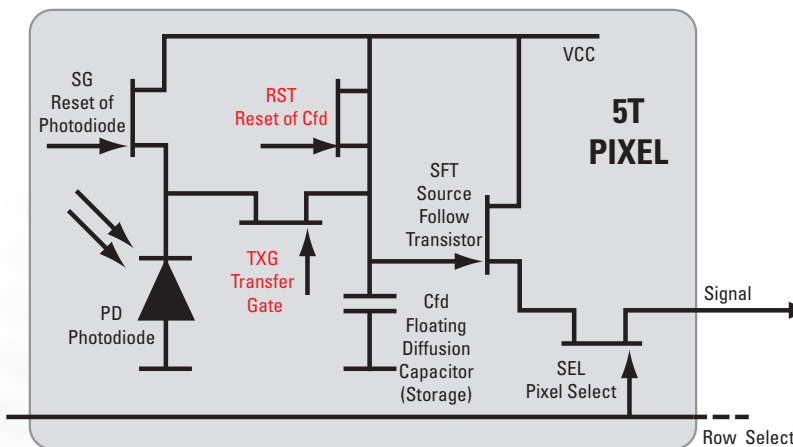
VCC

SG
Reset of
Photodiode

RST
Reset of Cfd

5T
PIXEL

SFT
Source
Follow
Transistor

TXG
Transfer
Gate

PD
Photodiode

Cfd
Floating
Diffusion
Capacitor
(Storage)

Signal

SEL
Pixel Select

Row Select